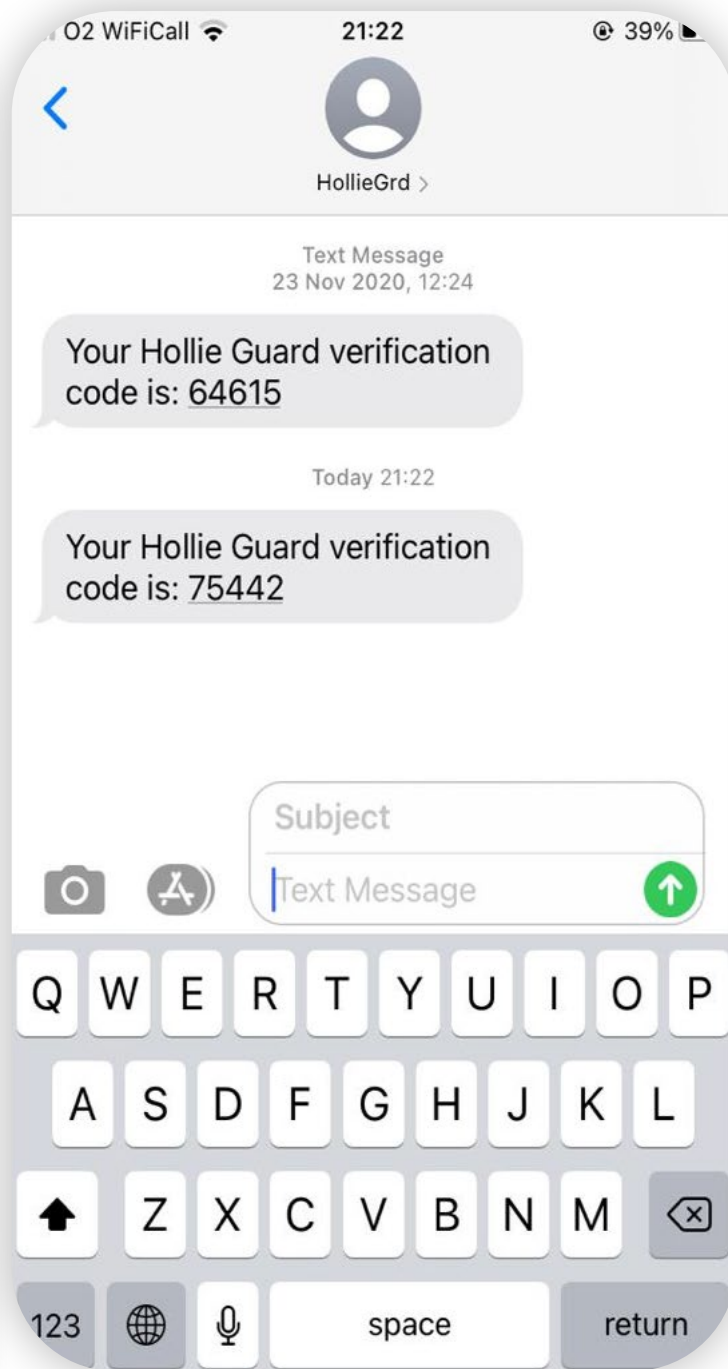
O2 WiFiCall 21:22 39%

HollieGrd >

Text Message
23 Nov 2020, 12:24

Your Hollie Guard verification code is: 64615

Today 21:22

Your Hollie Guard verification code is: 75442

Subject

Text Message

Q W E R T Y U I O P
A S D F G H J K L
Z X C V B N M
123 space return